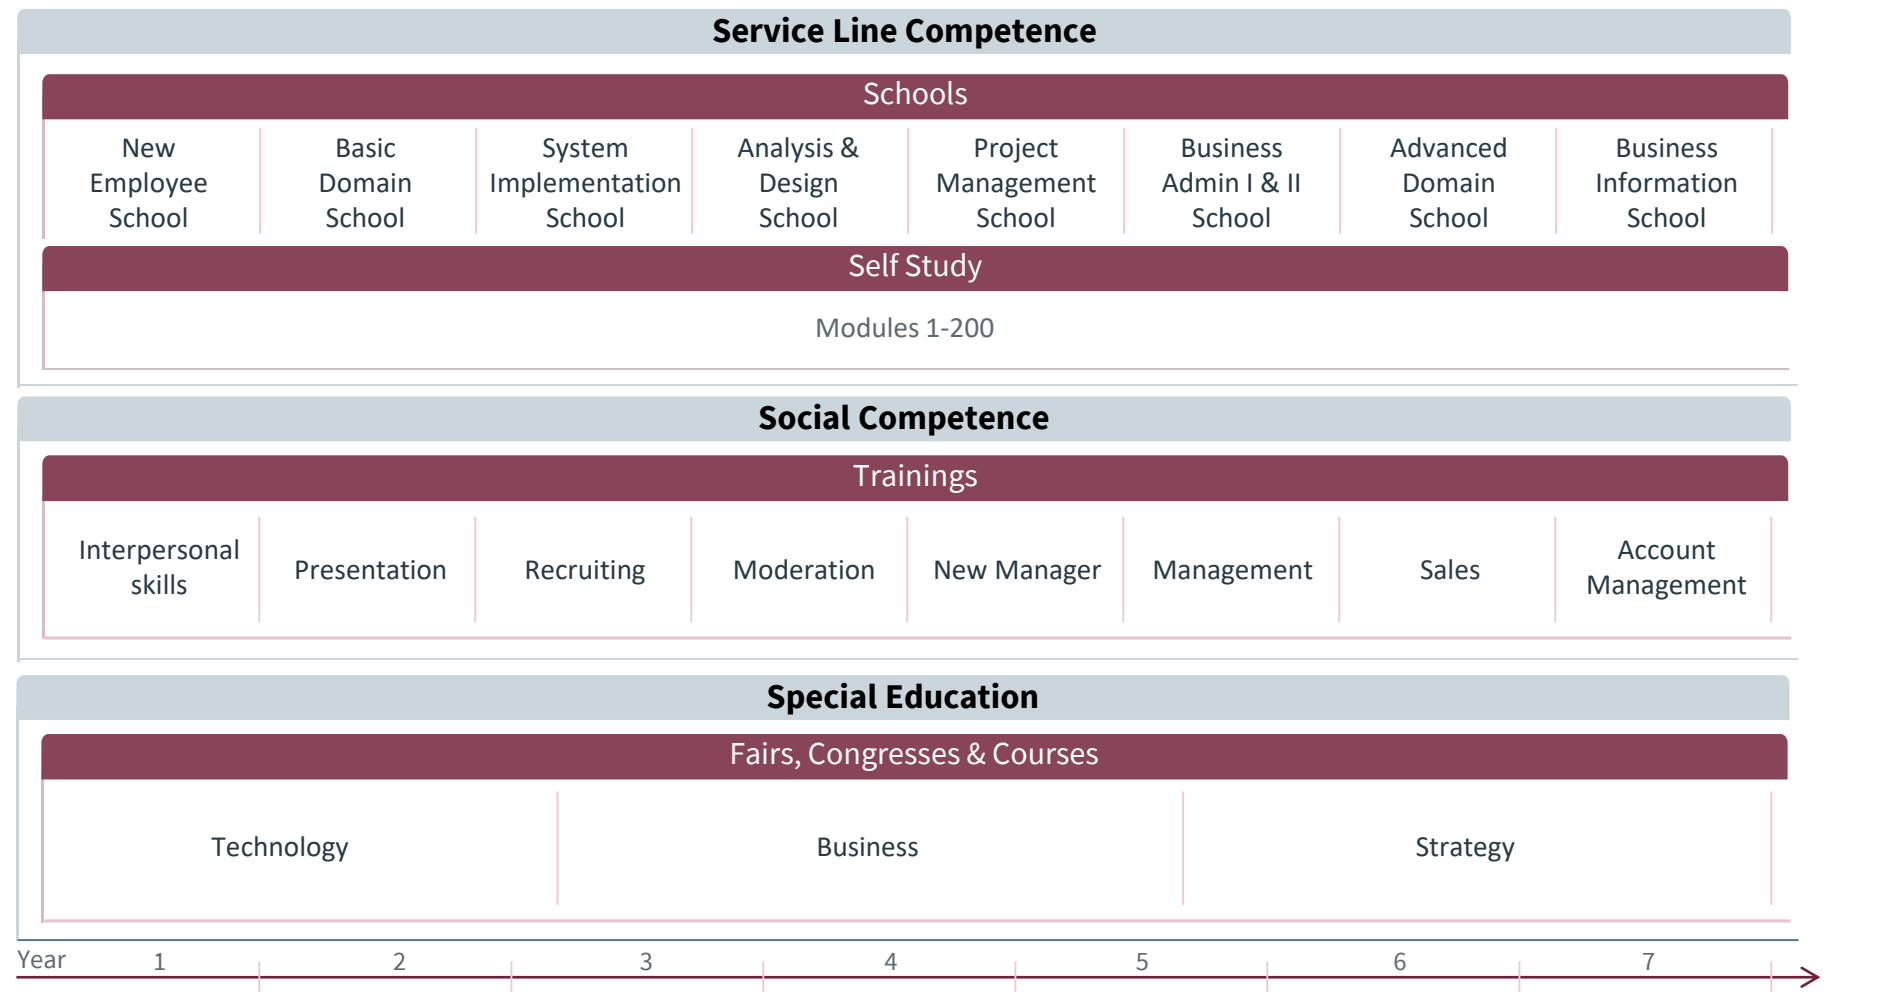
Service Line Competence

Schools

| New Employee School | Basic Domain School | System Implementation School | Analysis & Design School | Project Management School | Business Admin I & II School | Advanced Domain School | Business Information School |
|---|---|---|---|---|---|---|---|

Self Study

Modules 1-200

Social Competence

Trainings

| Interpersonal skills | Presentation | Recruiting | Moderation | New Manager | Management | Sales | Account Management |
|---|---|---|---|---|---|---|---|

Special Education

Fairs, Congresses & Courses

| Technology | Business | Strategy |
|---|---|---|

Year 1 2 3 4 5 6 7